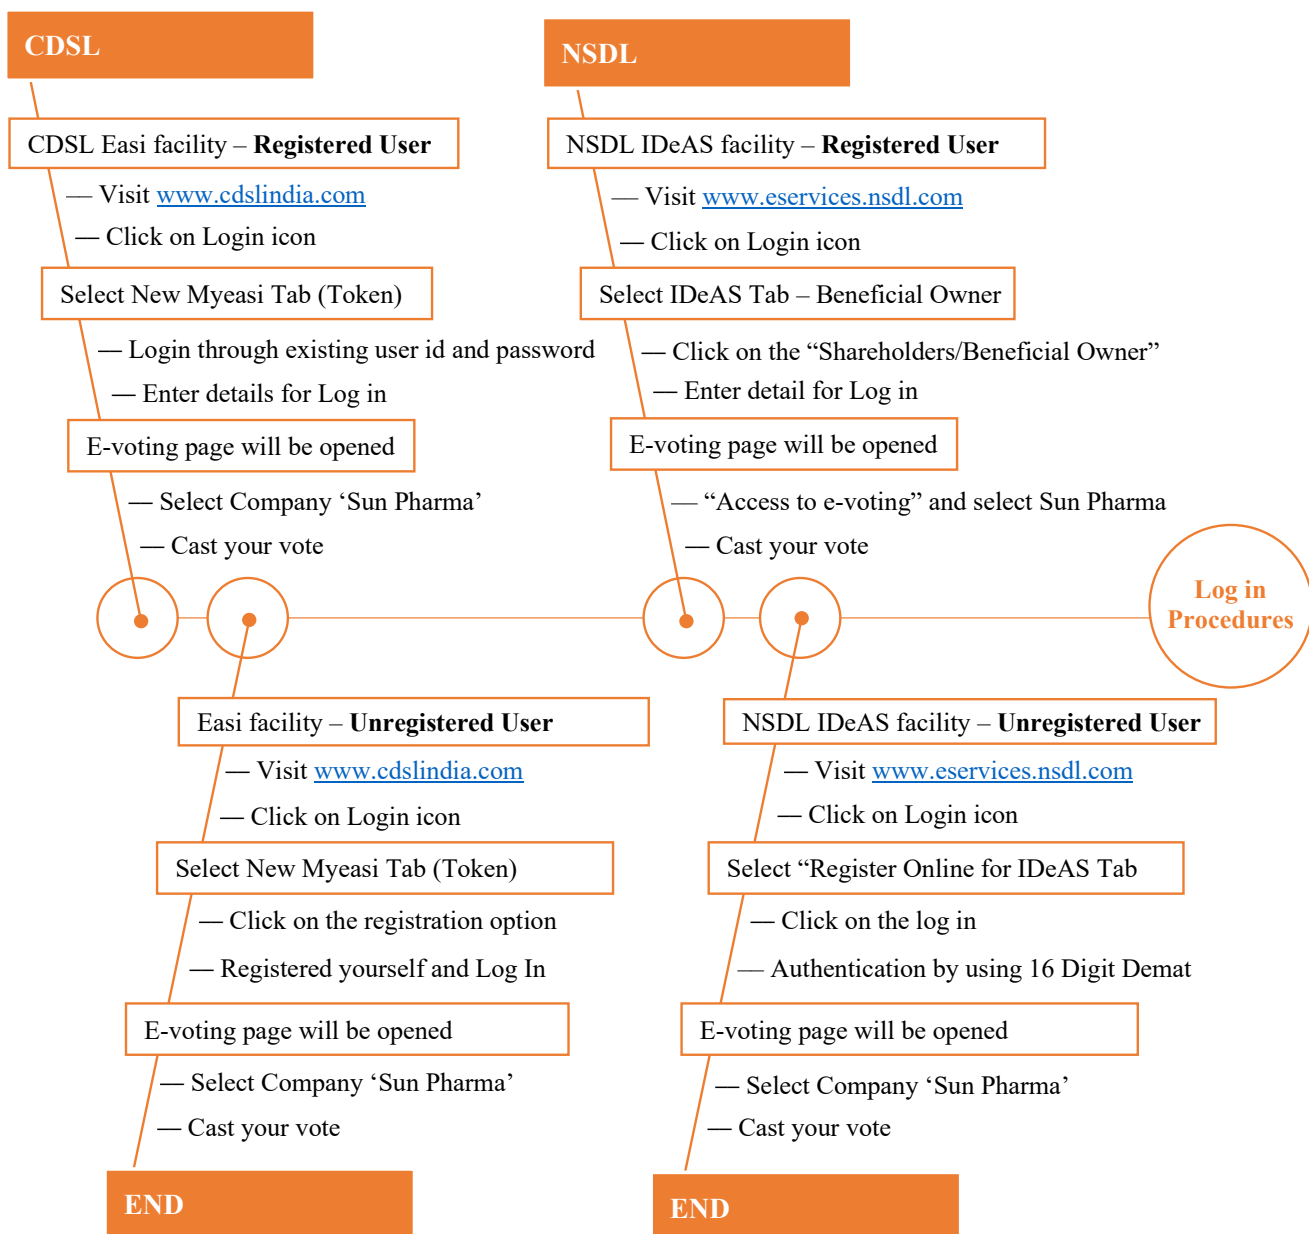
CDSL

CDSL Easi facility – **Registered User**

— Visit www.cdslindia.com

— Click on Login icon

Select New Myeasi Tab (Token)

— Login through existing user id and password

— Enter details for Log in

E-voting page will be opened

— Select Company ‘Sun Pharma’

— Cast your vote

NSDL

NSDL IDeAS facility – **Registered User**

— Visit www.eservices.nsdl.com

— Click on Login icon

Select IDeAS Tab – Beneficial Owner

— Click on the “Shareholders/Beneficial Owner”

— Enter detail for Log in

E-voting page will be opened

— “Access to e-voting” and select Sun Pharma

— Cast your vote

Log in Procedures

Easi facility – **Unregistered User**

— Visit www.cdslindia.com

— Click on Login icon

Select New Myeasi Tab (Token)

— Click on the registration option

— Registered yourself and Log In

E-voting page will be opened

— Select Company ‘Sun Pharma’

— Cast your vote

END

NSDL IDeAS facility – **Unregistered User**

— Visit www.eservices.nsdl.com

— Click on Login icon

Select “Register Online for IDeAS Tab

— Click on the log in

— Authentication by using 16 Digit Demat

E-voting page will be opened

— Select Company ‘Sun Pharma’

— Cast your vote

END